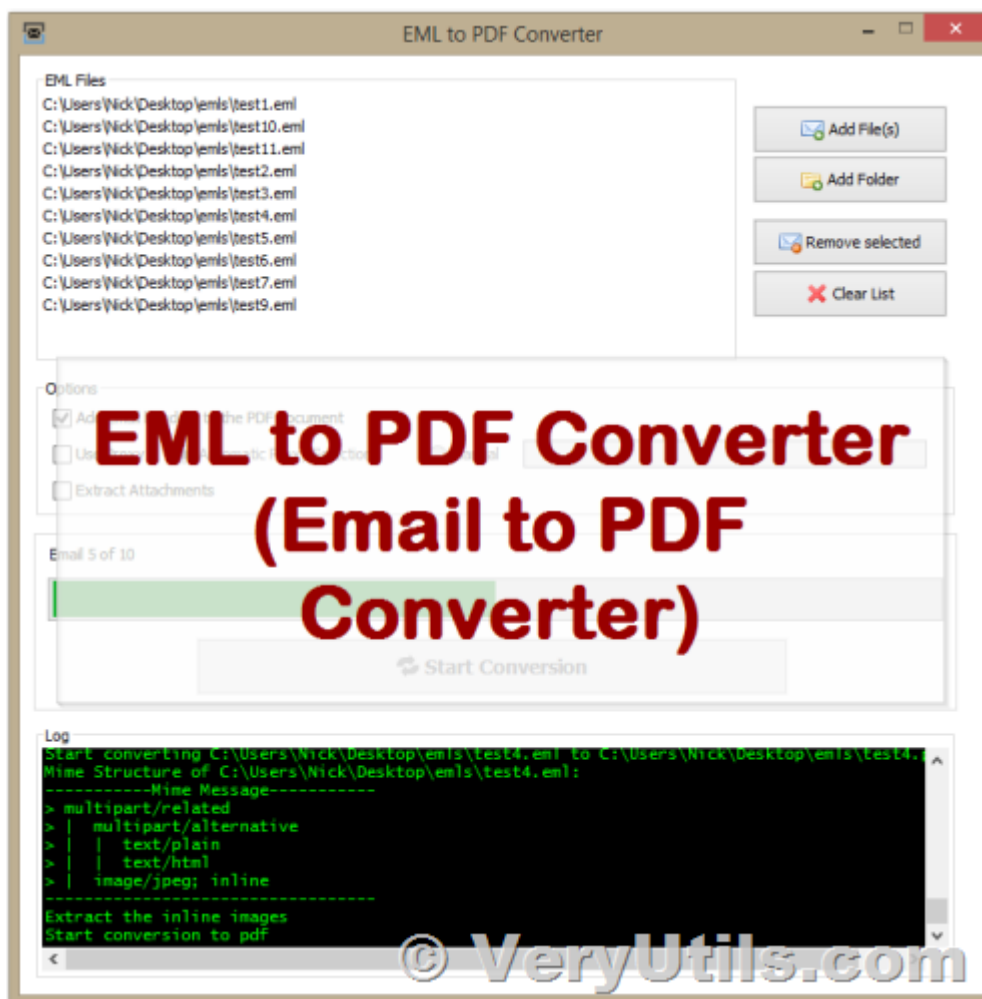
EML to PDF Converter

EML Files
C:\Users\Nick\Desktop\emls\test1.eml
C:\Users\Nick\Desktop\emls\test10.eml
C:\Users\Nick\Desktop\emls\test11.eml
C:\Users\Nick\Desktop\emls\test2.eml
C:\Users\Nick\Desktop\emls\test3.eml
C:\Users\Nick\Desktop\emls\test4.eml
C:\Users\Nick\Desktop\emls\test5.eml
C:\Users\Nick\Desktop\emls\test6.eml
C:\Users\Nick\Desktop\emls\test7.eml
C:\Users\Nick\Desktop\emls\test9.eml

Add File(s)
Add Folder
Remove selected
Clear List

Options
Ad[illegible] the PDF document
Us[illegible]
Extract Attachments

EML to PDF Converter (Email to PDF Converter)

Email 5 of 10

Start Conversion

Log
Start converting C:\Users\Nick\Desktop\emls\test4.eml to C:\Users\Nick\Desktop\emls\test4.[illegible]
Mime Structure of C:\Users\Nick\Desktop\emls\test4.eml:
-----------Mime Message-----------
> multipart/related
> | multipart/alternative
> | | text/plain
> | | text/html
> | image/jpeg; inline
----------------------------------
Extract the inline images
Start conversion to pdf

© VeryUtils.com